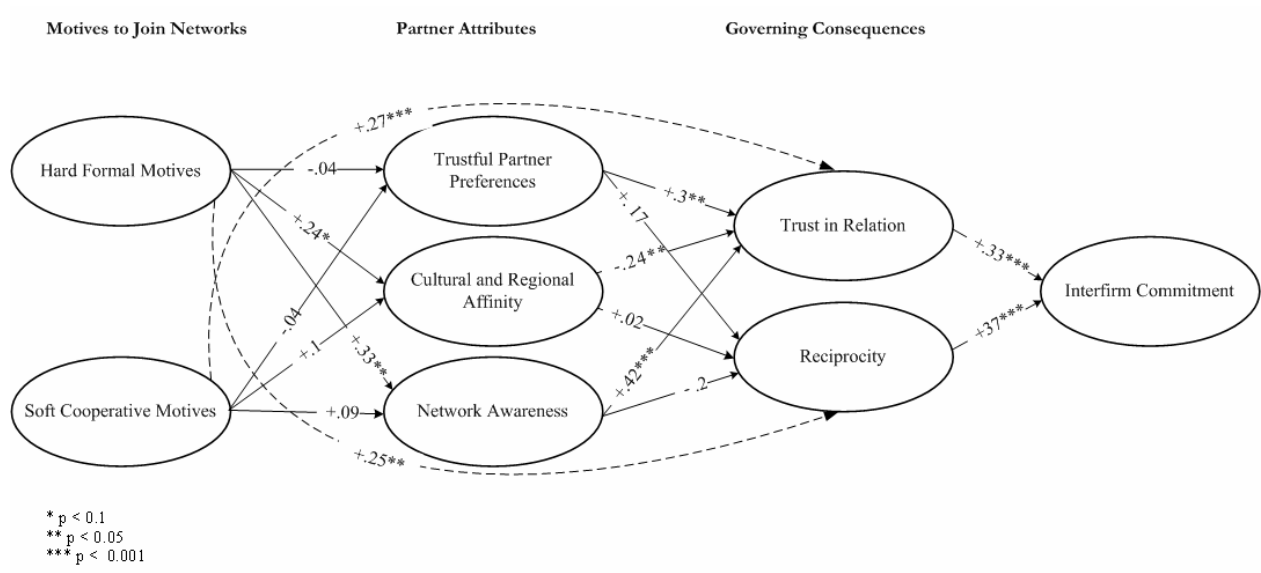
Motives to Join Networks

Partner Attributes

Governing Consequences

Hard Formal Motives

Soft Cooperative Motives

Trustful Partner Preferences

Cultural and Regional Affinity

Network Awareness

Trust in Relation

Reciprocity

Interfirm Commitment

+.27***

-.04

+.24*

-.04

+.1

+.33***

+.09

+.25**

+.3**

+.17

-.24**

+.02

+.42***

-.2

+.33***

+37***

* p < 0.1
** p < 0.05
*** p < 0.001